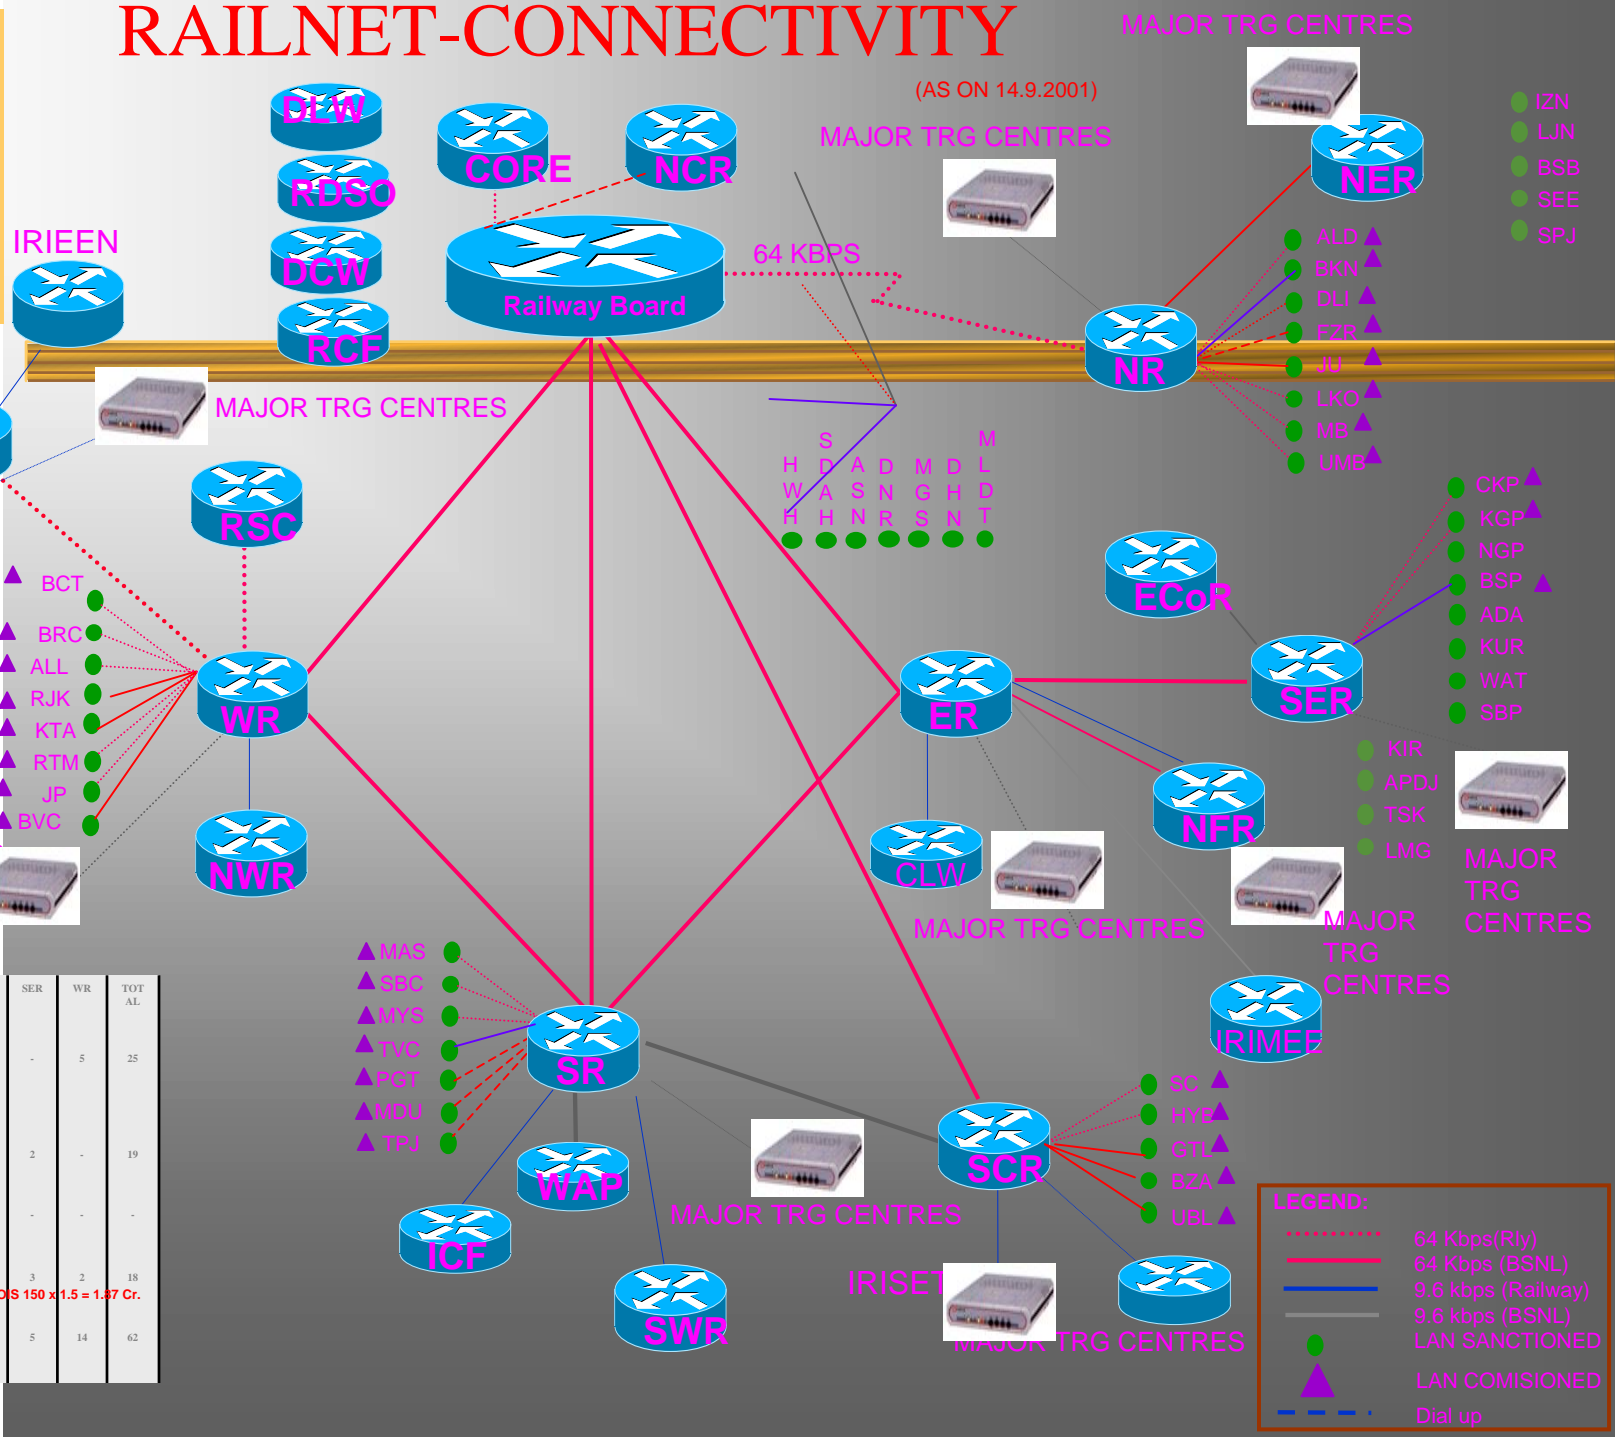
RAILNET-CONNECTIVITY

MAJOR TRG CENTRES

(AS ON 14.9.2001)

MAJOR TRG CENTRES

DLW

RDSO

DCW

RCF

CORE

NCR

Railway Board

64 KBPS

NER

IZN
LJN
BSB
SEE
SPJ

IRIEEN

NR

ALD
BKN
DLI
FZR
JU
LKO
MB
UMB

MAJOR TRG CENTRES

RSC

H W H

S D A H

A S N

D N R

M G S

D H N

M L D T

CKP
KGP
NGP
BSP
ADA
KUR
WAT
SBP

ECoR

SER

BCT
BRC
ALL
RJK
KTA
RTM
JP
BVC

WR

NWR

ER

NFR

KIR
APDJ
TSK
LMG

MAJOR TRG CENTRES

CLW

MAJOR TRG CENTRES

MAJOR TRG CENTRES

IRIMEE

MAS
SBC
MYS
TVC
PGT
MDU
TPJ

SR

WAP

ICF

SWR

MAJOR TRG CENTRES

SCR

SC
HYB
GTL
BZA
UBL

IRISET

MAJOR TRG CENTRES

| SER | WR | TOT AL |
|---|---|---|
| - | 5 | 25 |
| 2 | - | 19 |
| - | - | - |
| 3 | 2 | 18 |
| 5 | 14 | 62 |

DS 150 x 1.5 = 1.87 Cr.

LEGEND:
64 Kbps(Rly)
64 Kbps (BSNL)
9.6 kbps (Railway)
9.6 kbps (BSNL)
LAN SANCTIONED
LAN COMISIONED
Dial up